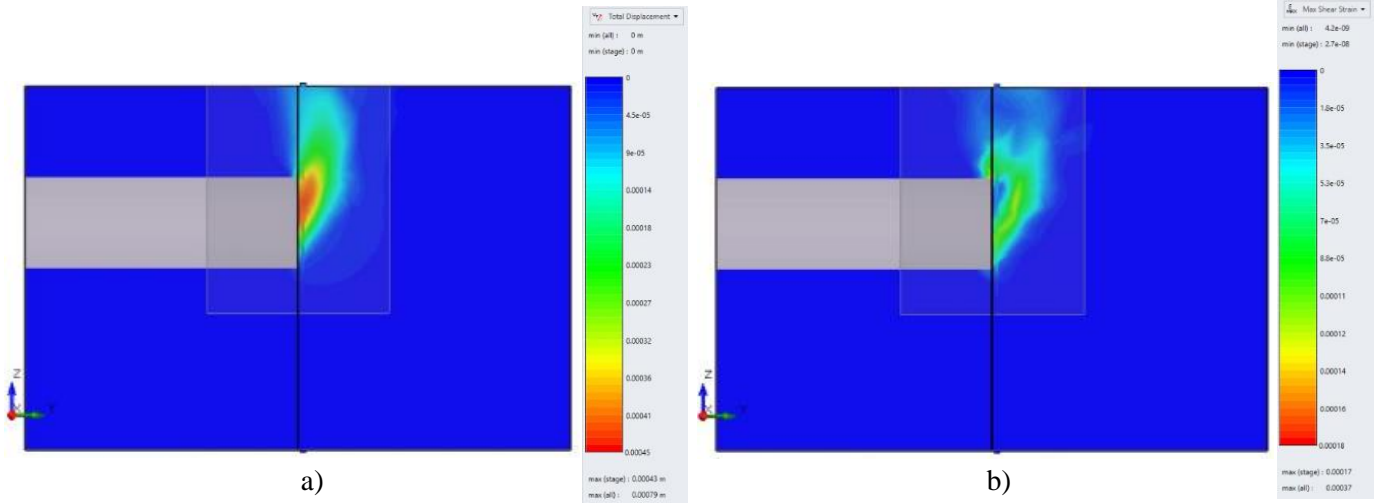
Total Displacement
min (all) : 0 m
min (stage) : 0 m
0
4.5e-05
9e-05
0.00014
0.00018
0.00023
0.00027
0.00032
0.00036
0.00041
0.00045
max (stage) : 0.00043 m
max (all) : 0.00079 m

Z
Y
a)

Max Shear Strain
min (all) : 4.2e-09
min (stage) : 2.7e-08
0
1.8e-05
3.5e-05
5.3e-05
7e-05
8.8e-05
0.00011
0.00012
0.00014
0.00016
0.00018
max (stage) : 0.00017
max (all) : 0.00037

Z
Y
b)